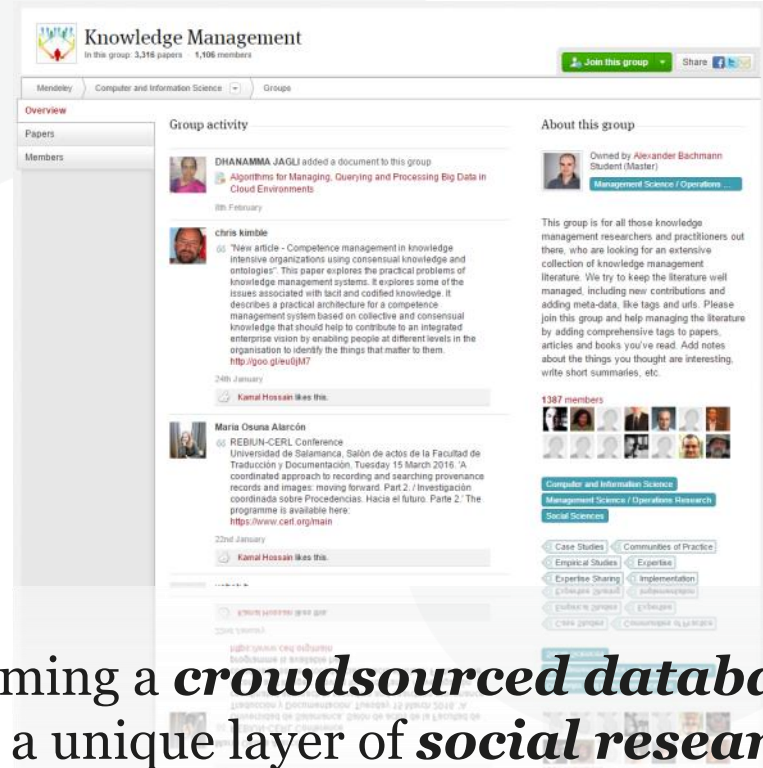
Knowledge Management
In this group: 3,316 papers · 1,106 members

Join this group
Share

Mendeley
Computer and Information Science
Groups

Overview
Papers
Members

Group activity

DHANAMMA JAGLI added a document to this group
Algorithms for Managing, Querying and Processing Big Data in Cloud Environments
8th February

chris kimble
"New article - Competence management in knowledge intensive organizations using consensual knowledge and ontologies". This paper explores the practical problems of knowledge management systems. It explores some of the issues associated with tacit and codified knowledge. It describes a practical architecture for a competence management system based on collective and consensual knowledge that should help to contribute to an integrated enterprise vision by enabling people at different levels in the organisation to identify the things that matter to them. http://goo.gl/eu0jM7
24th January
Kamal Hossain likes this.

Maria Osuna Alarcón
REBIUN-CERL Conference
Universidad de Salamanca, Salón de actos de la Facultad de Traducción y Documentación, Tuesday 15 March 2016. 'A coordinated approach to recording and searching provenance records and images: moving forward. Part 2. / Investigación coordinada sobre Procedencias. Hacia el futuro. Parte 2.' The programme is available here: https://www.cerl.org/main
22nd January
Kamal Hossain likes this.

About this group

Owned by Alexander Bachmann
Student (Master)
Management Science / Operations ...

This group is for all those knowledge management researchers and practitioners out there, who are looking for an extensive collection of knowledge management literature. We try to keep the literature well managed, including new contributions and adding meta-data, like tags and urls. Please join this group and help managing the literature by adding comprehensive tags to papers, articles and books you've read. Add notes about the things you thought are interesting, write short summaries, etc.

1387 members

Computer and Information Science
Management Science / Operations Research
Social Sciences

Case Studies
Communities of Practice
Empirical Studies
Expertise
Expertise Sharing
Implementation

ming a crowdsourced databa
a unique layer of social resear